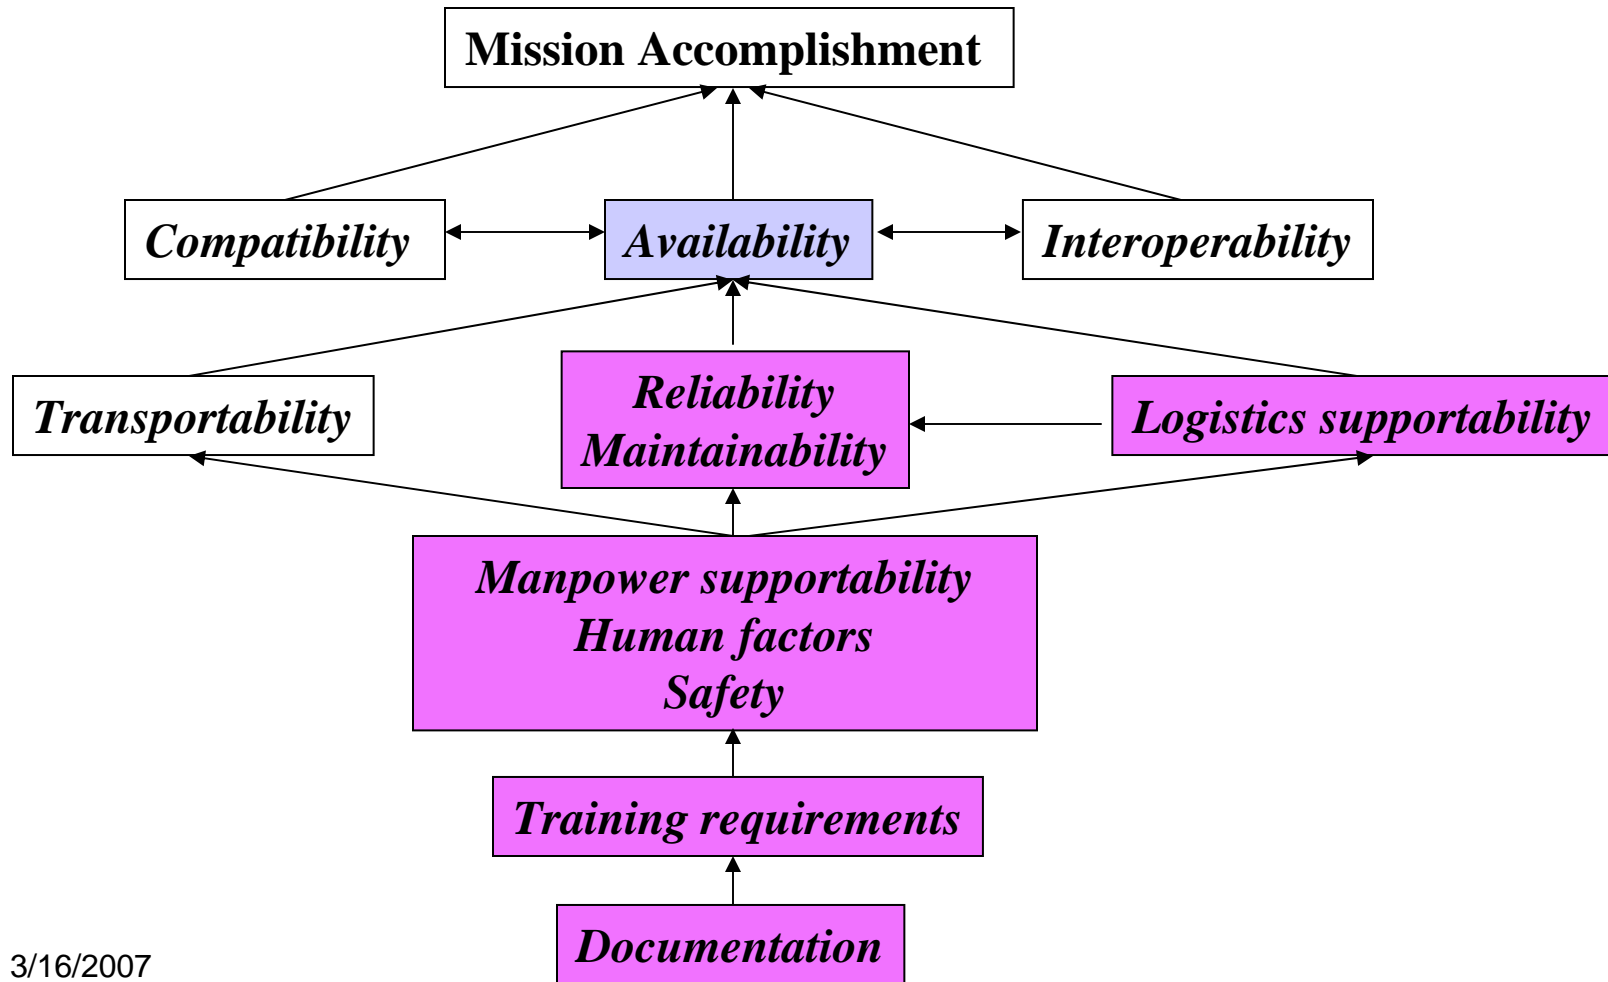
Mission Accomplishment

Compatibility

Availability

Interoperability

Transportability

Reliability
Maintainability

Logistics supportability

Manpower supportability
Human factors
Safety

Training requirements

Documentation

3/16/2007